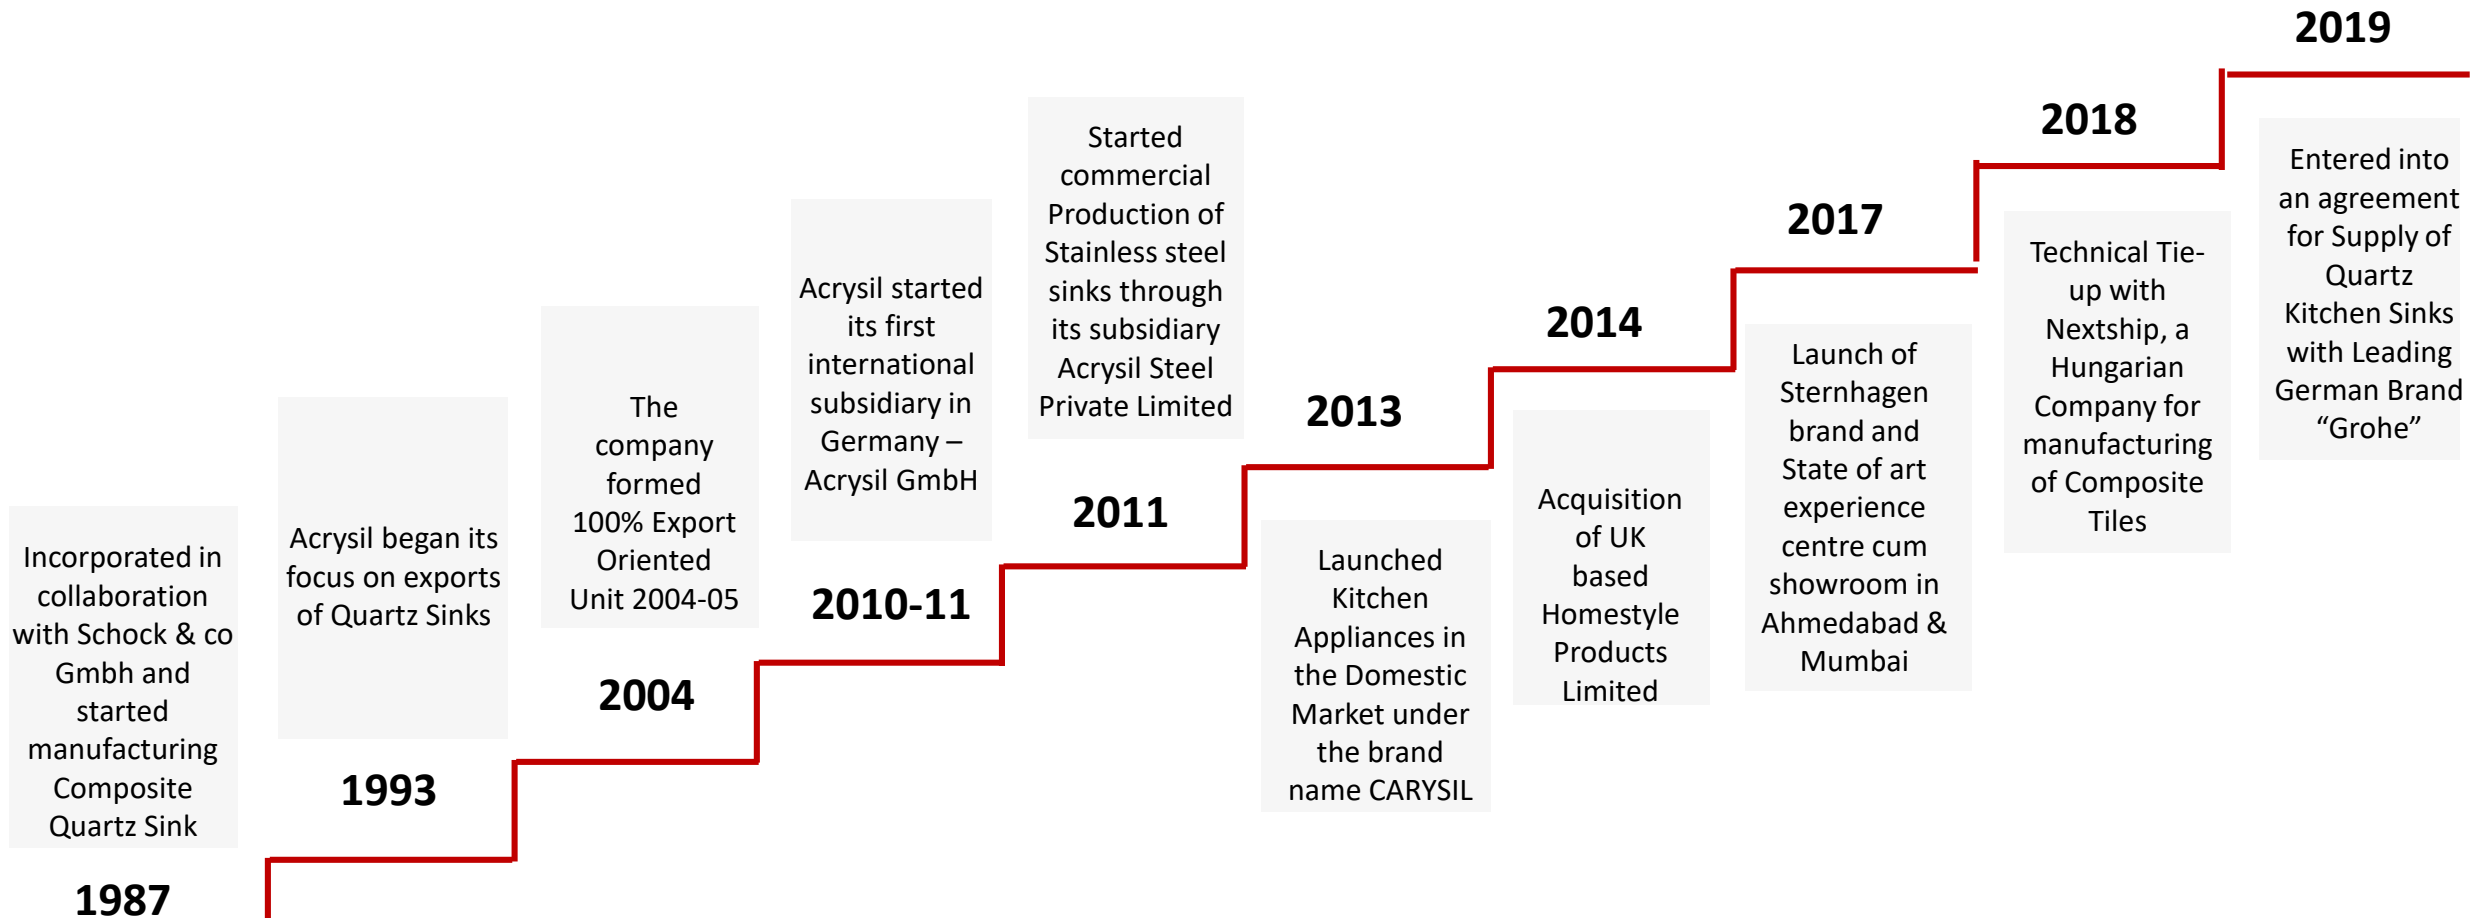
Incorporated in collaboration with Schock & co Gmbh and started manufacturing Composite Quartz Sink

1987

Acrysil began its focus on exports of Quartz Sinks

1993

The company formed 100% Export Oriented Unit 2004-05

2004

Acrysil started its first international subsidiary in Germany – Acrysil GmbH

2010-11

Started commercial Production of Stainless steel sinks through its subsidiary Acrysil Steel Private Limited

2011

2013

Launched Kitchen Appliances in the Domestic Market under the brand name CARYSIL

2014

Acquisition of UK based Homestyle Products Limited

2017

Launch of Sternhagen brand and State of art experience centre cum showroom in Ahmedabad & Mumbai

2018

Technical Tie-up with Nextship, a Hungarian Company for manufacturing of Composite Tiles

2019

Entered into an agreement for Supply of Quartz Kitchen Sinks with Leading German Brand “Grohe”